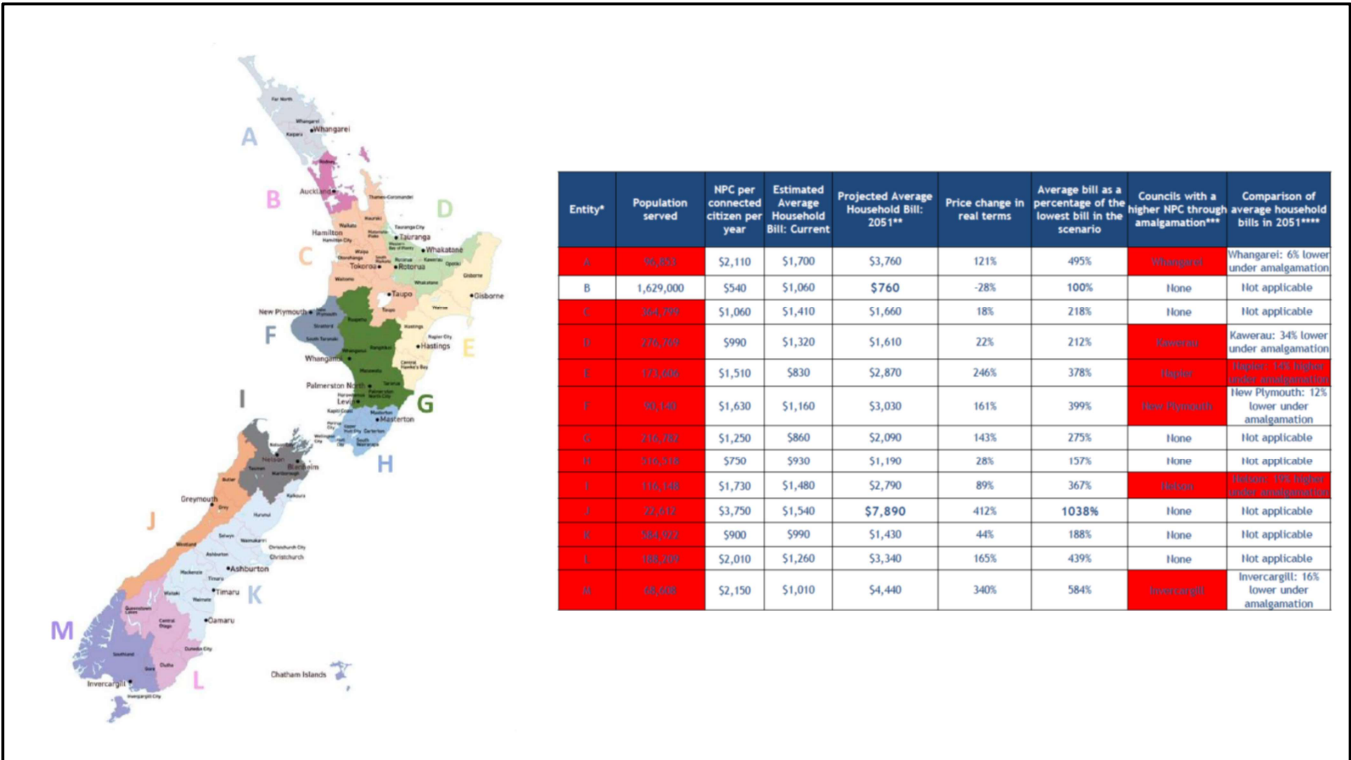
Far North
Whangarei
Kaipara
A
Auckland
B
Thames-Coromandel
Hauraki
Tauranga City
Tauranga
Hamilton
Whakatane
Kawerau
D
C
Rotorua
Tokoroa
Opotiki
Gisborne
Taupo
New Plymouth
Napier City
Hastings
F
Whanganui
E
Palmerston North
Levin
G
Masterton
I
H
Blenheim
Kaikoura
Greymouth
J
Christchurch City
Christchurch
Ashburton
Timaru
K
Oamaru
M
Dunedin City
L
Invercargill
Chatham Islands

| Entity* | Population served | NPC per connected citizen per year | Estimated Average Household Bill: Current | Projected Average Household Bill: 2051** | Price change in real terms | Average bill as a percentage of the lowest bill in the scenario | Councils with a higher NPC through amalgamation*** | Comparison of average household bills in 2051**** |
|---|---|---|---|---|---|---|---|---|
| A | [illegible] | $2,110 | $1,700 | $3,760 | 121% | 495% | Whangarei | Whangarei: 6% lower under amalgamation |
| B | 1,629,000 | $540 | $1,060 | $760 | -28% | 100% | None | Not applicable |
| C | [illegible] | $1,060 | $1,410 | $1,660 | 18% | 218% | None | Not applicable |
| D | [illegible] | $990 | $1,320 | $1,610 | 22% | 212% | Kawerau | Kawerau: 34% lower under amalgamation |
| E | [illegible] | $1,510 | $830 | $2,870 | 246% | 378% | Napier | Napier: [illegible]% higher under amalgamation |
| F | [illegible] | $1,630 | $1,160 | $3,030 | 161% | 399% | New Plymouth | New Plymouth: 12% lower under amalgamation |
| G | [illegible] | $1,250 | $860 | $2,090 | 143% | 275% | None | Not applicable |
| H | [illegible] | $750 | $930 | $1,190 | 28% | 157% | None | Not applicable |
| I | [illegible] | $1,730 | $1,480 | $2,790 | 89% | 367% | Nelson | Nelson: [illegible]% higher under amalgamation |
| J | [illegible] | $3,750 | $1,540 | $7,890 | 412% | 1038% | None | Not applicable |
| K | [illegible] | $900 | $990 | $1,430 | 44% | 188% | None | Not applicable |
| L | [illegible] | $2,010 | $1,260 | $3,340 | 165% | 439% | None | Not applicable |
| M | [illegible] | $2,150 | $1,010 | $4,440 | 340% | 584% | Invercargill | Invercargill: 16% lower under amalgamation |